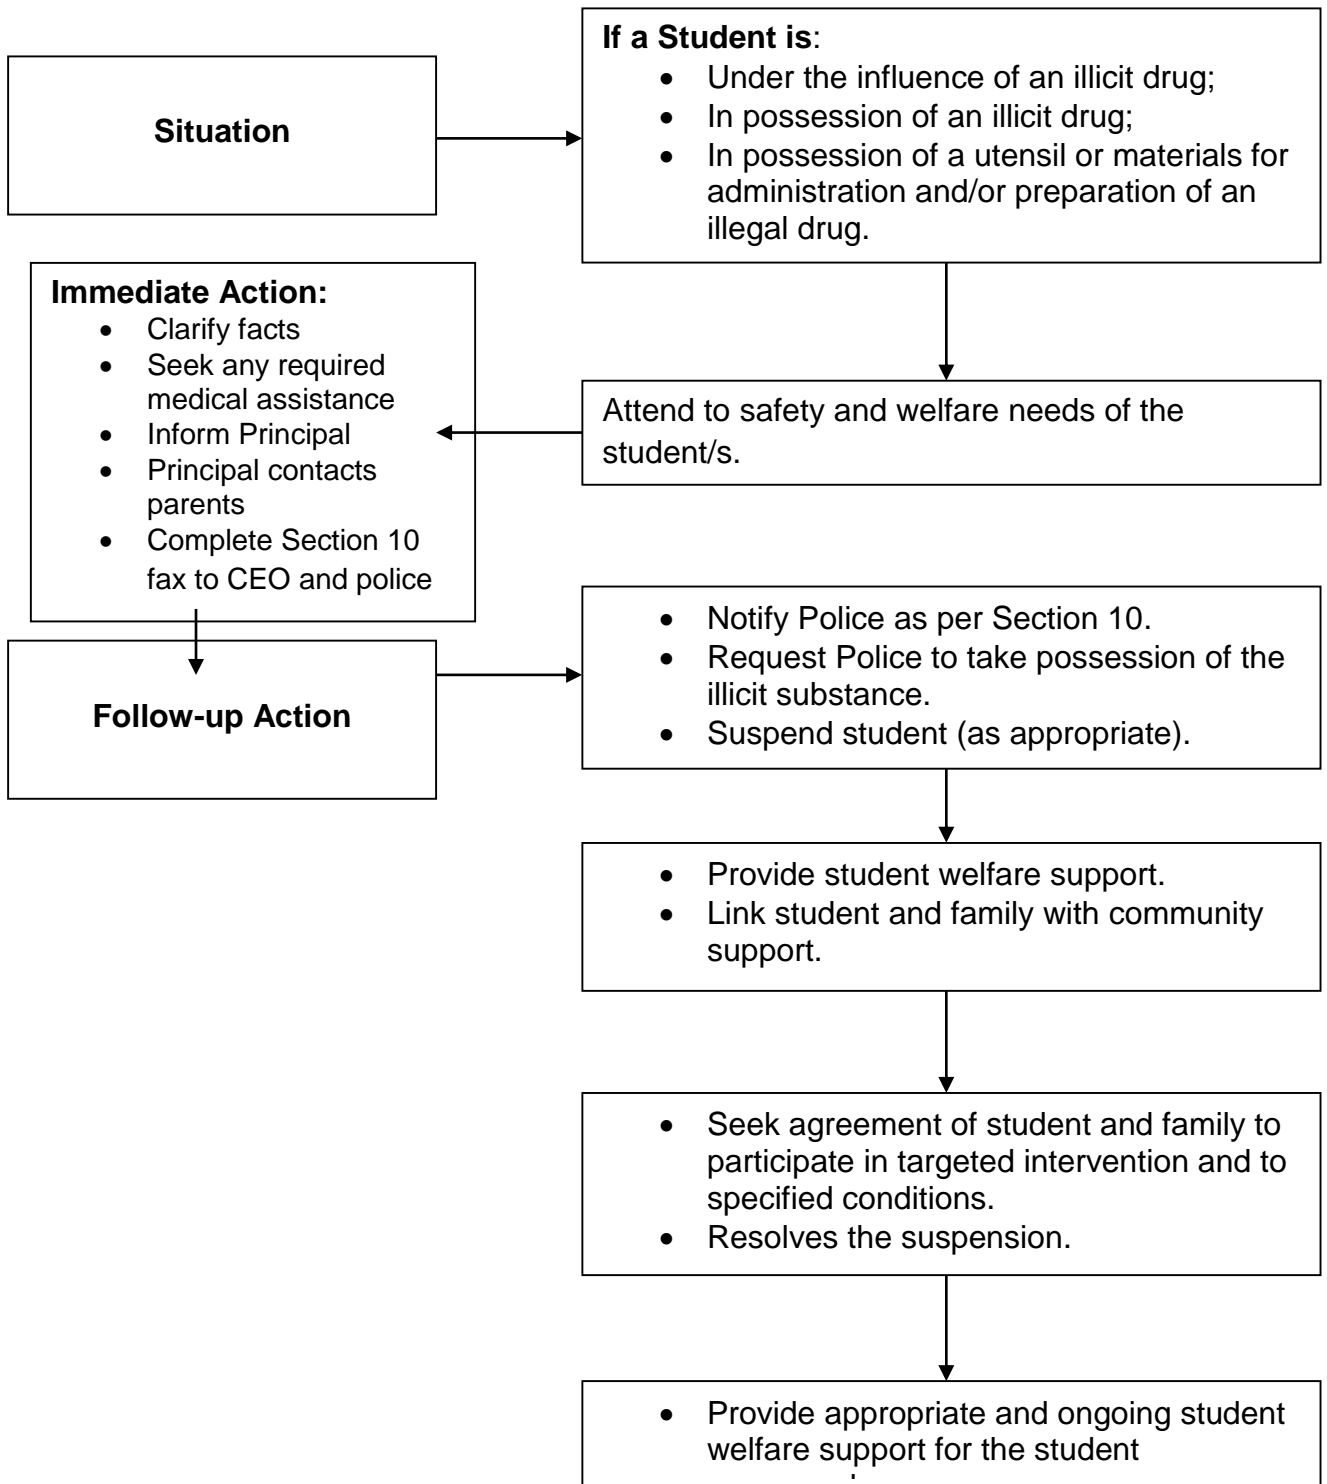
Situation

If a Student is:
- Under the influence of an illicit drug;
- In possession of an illicit drug;
- In possession of a utensil or materials for administration and/or preparation of an illegal drug.

Immediate Action:
- Clarify facts
- Seek any required medical assistance
- Inform Principal
- Principal contacts parents
- Complete Section 10 fax to CEO and police

Attend to safety and welfare needs of the student/s.

Follow-up Action

- Notify Police as per Section 10.
- Request Police to take possession of the illicit substance.
- Suspend student (as appropriate).

- Provide student welfare support.
- Link student and family with community support.

- Seek agreement of student and family to participate in targeted intervention and to specified conditions.
- Resolves the suspension.

- Provide appropriate and ongoing student welfare support for the student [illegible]